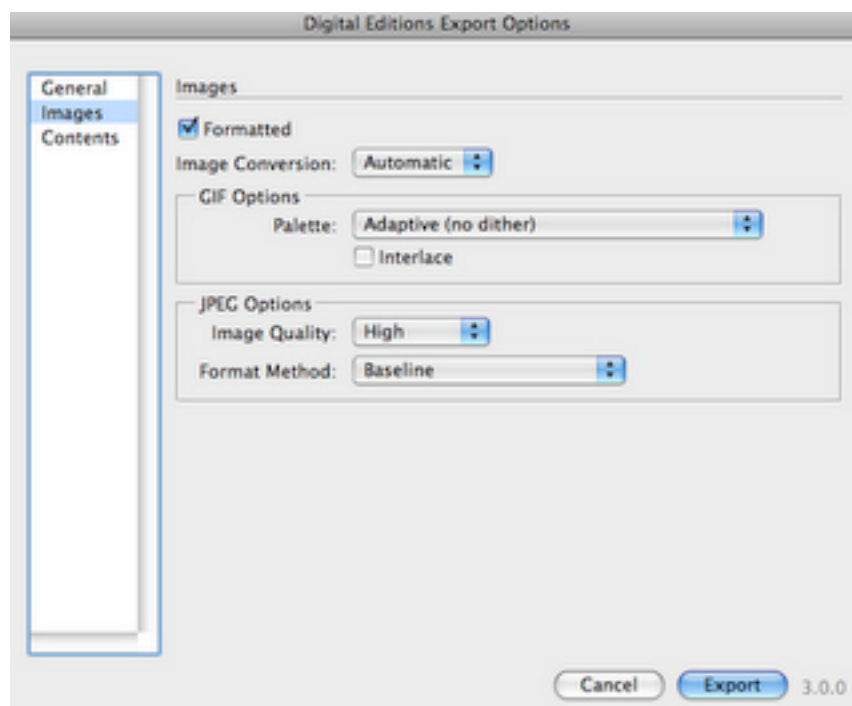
Digital Editions Export Options

General
Images
Contents

Images

Formatted

Image Conversion: Automatic

GIF Options

Palette: Adaptive (no dither)

Interlace

JPEG Options

Image Quality: High

Format Method: Baseline

Cancel

Export

3.0.0